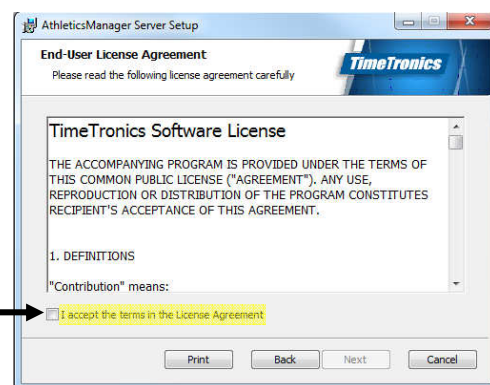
AthleticsManager Server Setup

End-User License Agreement

Please read the following license agreement carefully

TimeTronics

TimeTronics Software License

THE ACCOMPANYING PROGRAM IS PROVIDED UNDER THE TERMS OF THIS COMMON PUBLIC LICENSE ("AGREEMENT"). ANY USE, REPRODUCTION OR DISTRIBUTION OF THE PROGRAM CONSTITUTES RECIPIENT'S ACCEPTANCE OF THIS AGREEMENT.

1. DEFINITIONS

"Contribution" means:

I accept the terms in the License Agreement

Print Back Next Cancel